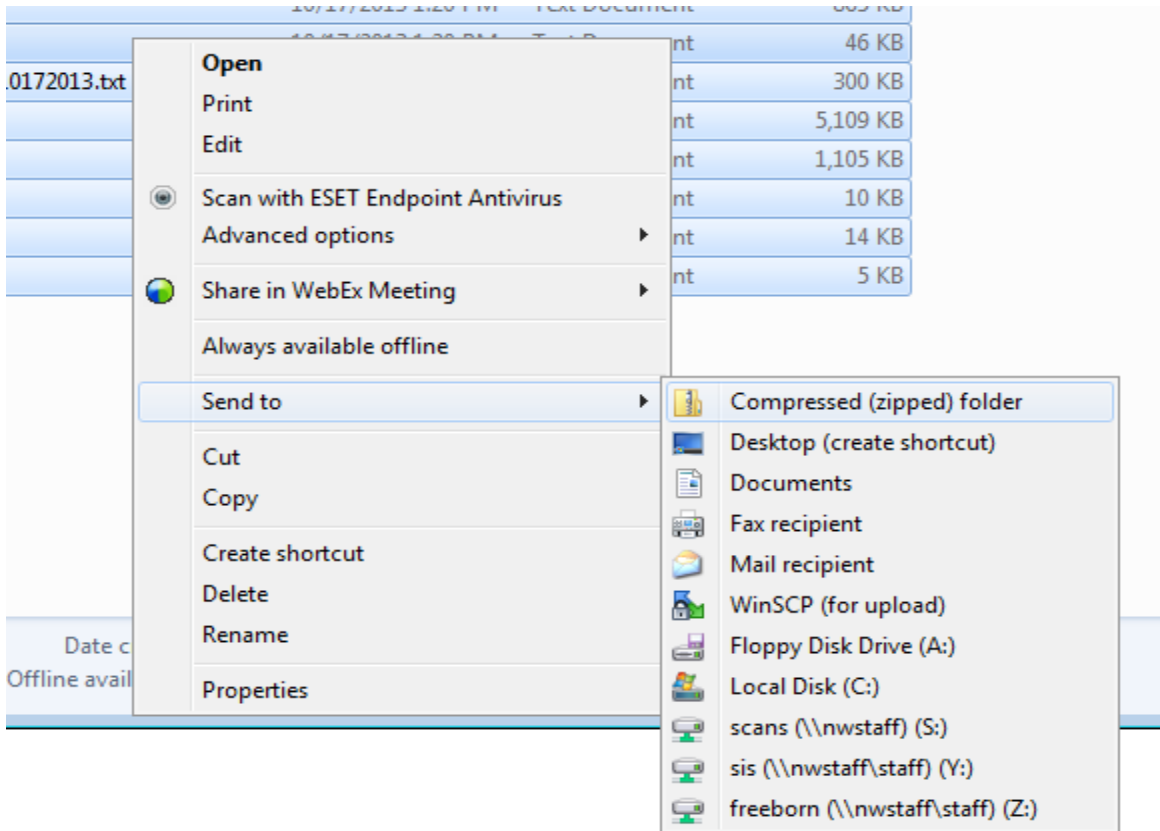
10/17/2013 1:20 PM Text Document 605 KB
10/17/2013 1:20 PM Text Document 46 KB
.0172013.txt nt 300 KB
nt 5,109 KB
nt 1,105 KB
nt 10 KB
nt 14 KB
nt 5 KB

Open
Print
Edit
Scan with ESET Endpoint Antivirus
Advanced options
Share in WebEx Meeting
Always available offline
Send to
Cut
Copy
Create shortcut
Delete
Rename
Properties

Compressed (zipped) folder
Desktop (create shortcut)
Documents
Fax recipient
Mail recipient
WinSCP (for upload)
Floppy Disk Drive (A:)
Local Disk (C:)
scans (\\nwstaff) (S:)
sis (\\nwstaff\staff) (Y:)
freeborn (\\nwstaff\staff) (Z:)

Date c
Offline avail